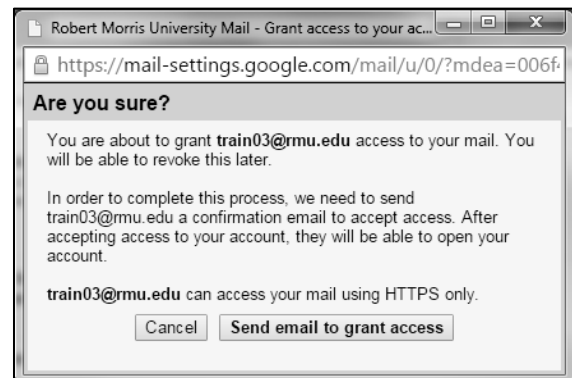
Robert Morris University Mail - Grant access to your ac...

https://mail-settings.google.com/mail/u/0/?mdea=006f

Are you sure?

You are about to grant **train03@rmu.edu** access to your mail. You will be able to revoke this later.

In order to complete this process, we need to send train03@rmu.edu a confirmation email to accept access. After accepting access to your account, they will be able to open your account.

**train03@rmu.edu** can access your mail using HTTPS only.

Cancel Send email to grant access